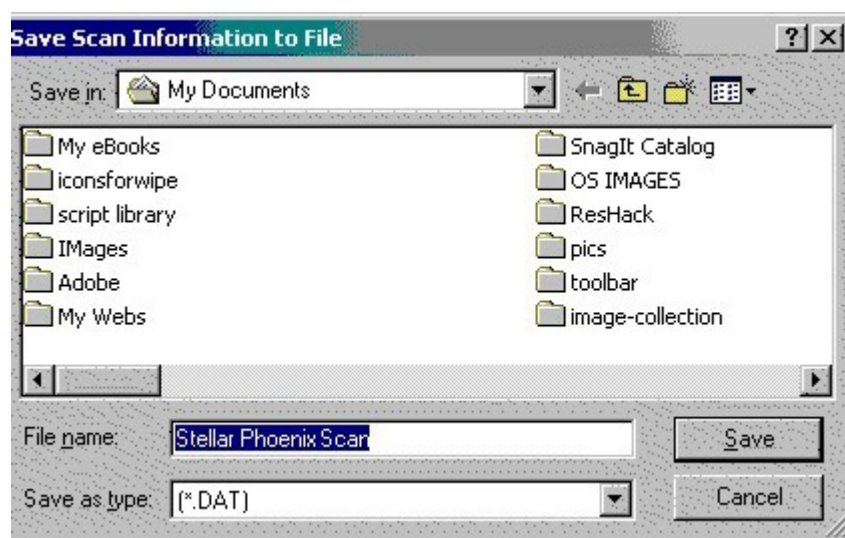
Save Scan Information to File

?

Save in: My Documents

My eBooks
iconsforwipe
script library
IMages
Adobe
My Webs

SnagIt Catalog
OS IMAGES
ResHack
pics
toolbar
image-collection

File name: Stellar Phoenix Scan

Save

Save as type: (*.DAT)

Cancel